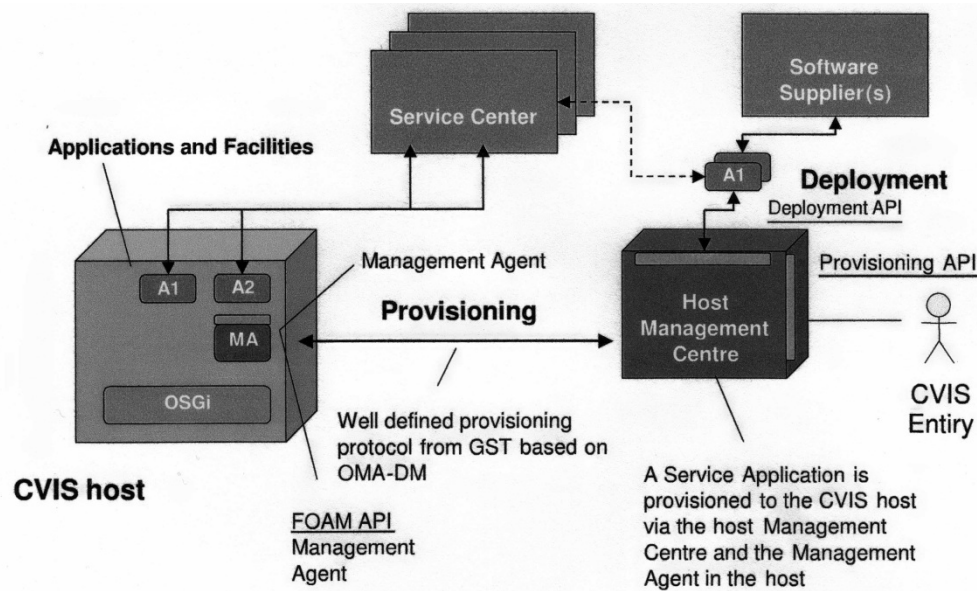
Service Center

Software Supplier(s)

Applications and Facilities

A1

Deployment

Deployment API

Management Agent

Provisioning API

A1

A2

MA

Provisioning

Host Management Centre

OSGi

CVIS Entiry

Well defined provisioning protocol from GST based on OMA-DM

CVIS host

A Service Application is provisioned to the CVIS host via the host Management Centre and the Management Agent in the host

FOAM API
Management Agent